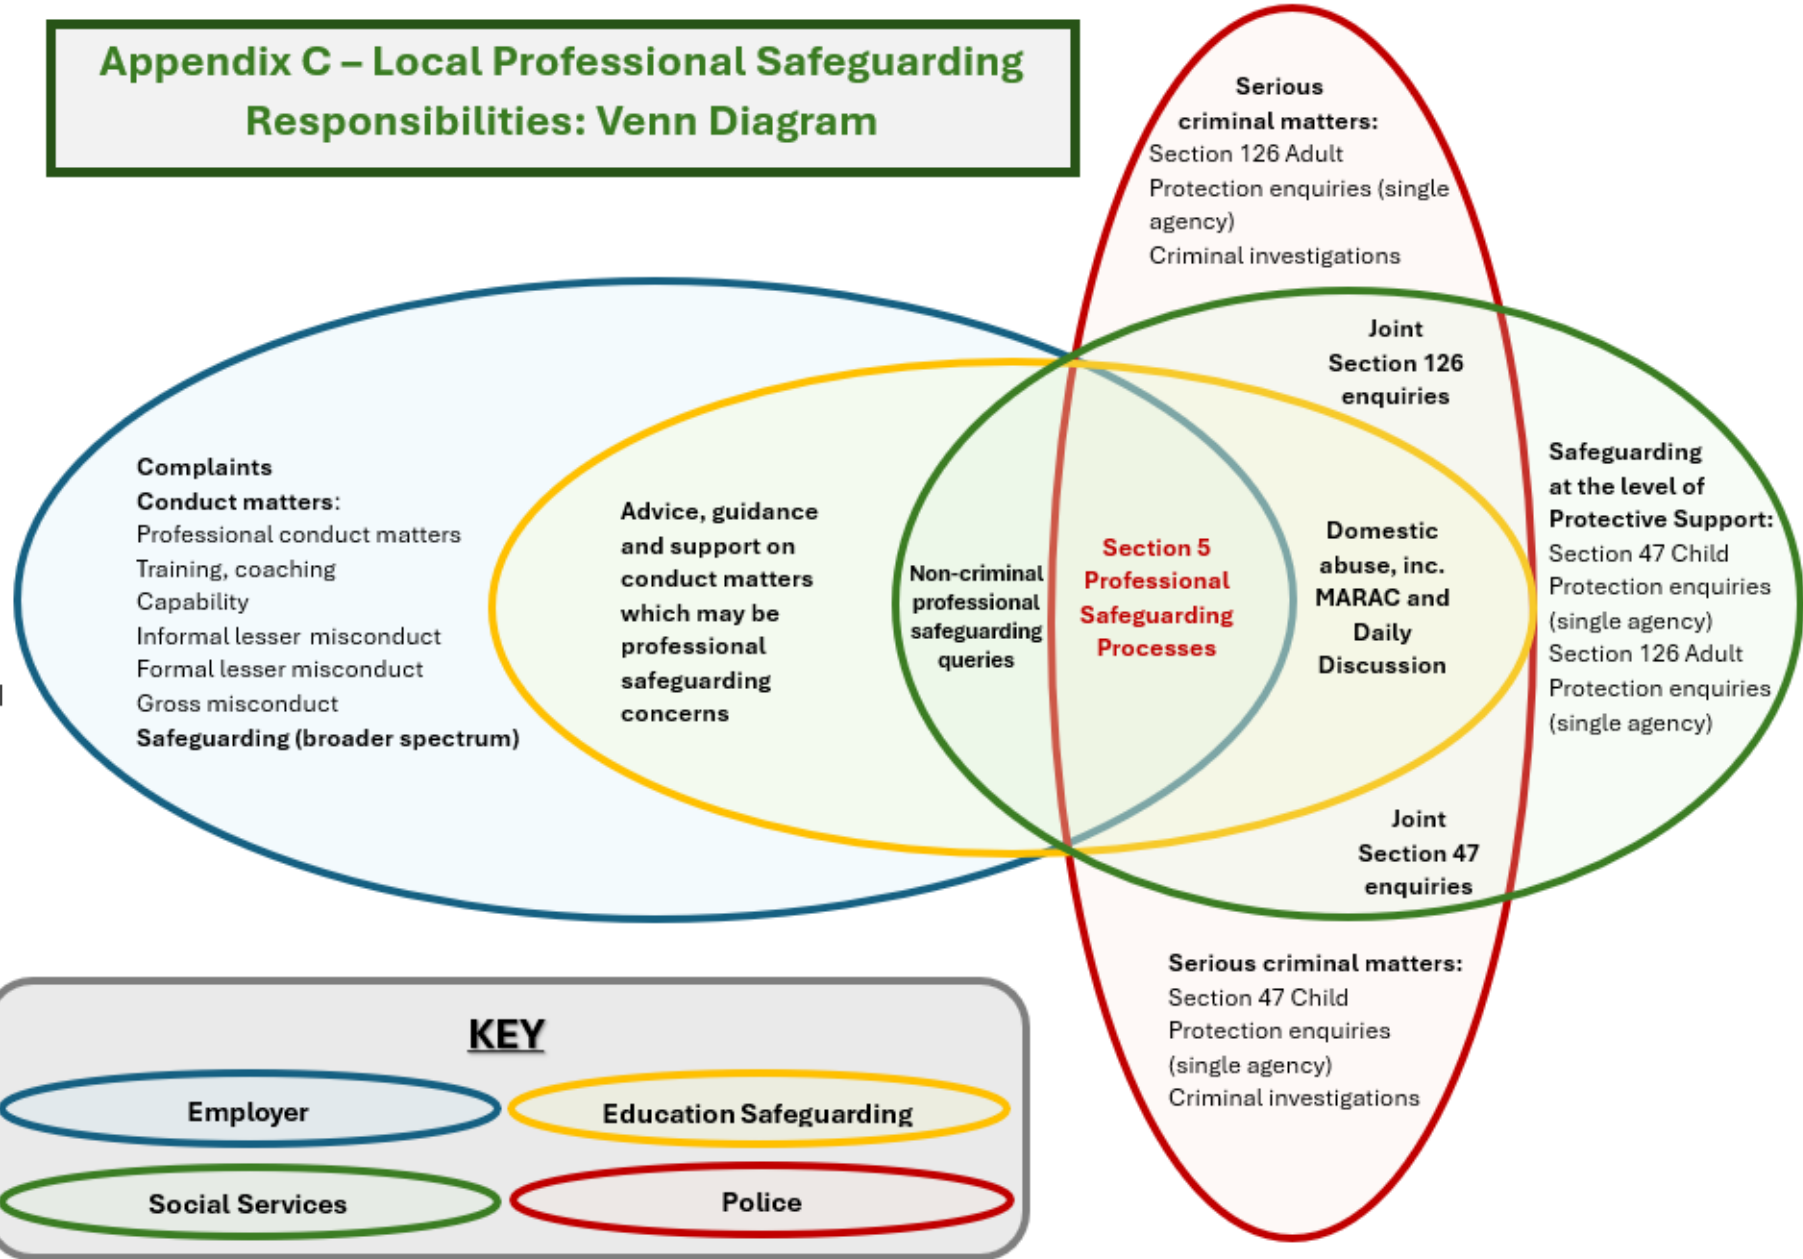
Appendix C – Local Professional Safeguarding Responsibilities: Venn Diagram

Serious criminal matters:
Section 126 Adult Protection enquiries (single agency)
Criminal investigations

Joint Section 126 enquiries

Complaints
Conduct matters:
Professional conduct matters
Training, coaching
Capability
Informal lesser misconduct
Formal lesser misconduct
Gross misconduct
Safeguarding (broader spectrum)

Advice, guidance and support on conduct matters which may be professional safeguarding concerns

Non-criminal professional safeguarding queries

Section 5 Professional Safeguarding Processes

Domestic abuse, inc. MARAC and Daily Discussion

Safeguarding at the level of Protective Support:
Section 47 Child Protection enquiries (single agency)
Section 126 Adult Protection enquiries (single agency)

Joint Section 47 enquiries

Serious criminal matters:
Section 47 Child Protection enquiries (single agency)
Criminal investigations

KEY
Employer
Education Safeguarding
Social Services
Police